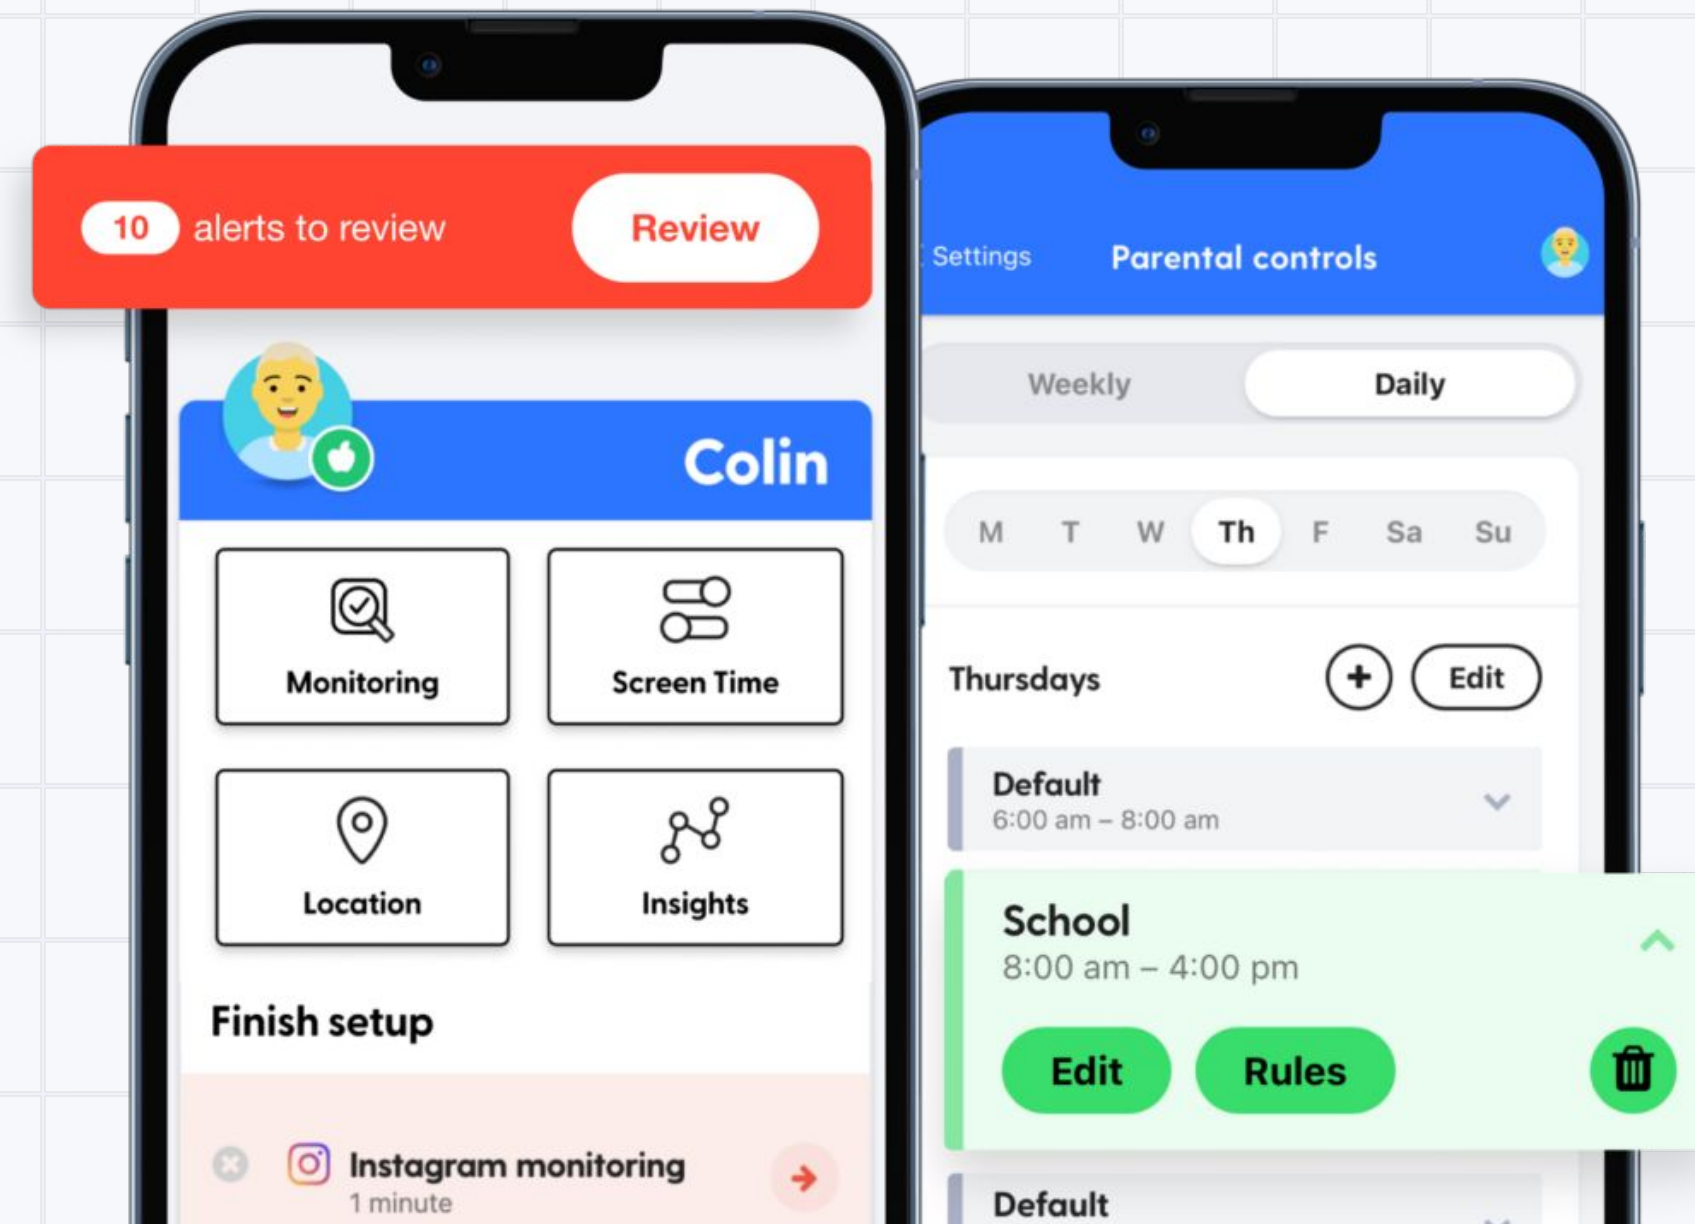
10 alerts to review
Review

Colin

Monitoring
Screen Time
Location
Insights

Finish setup

Instagram monitoring
1 minute

Settings
Parental controls

Weekly
Daily

M T W Th F Sa Su

Thursdays
+
Edit

Default
6:00 am – 8:00 am

School
8:00 am – 4:00 pm
Edit
Rules

Default